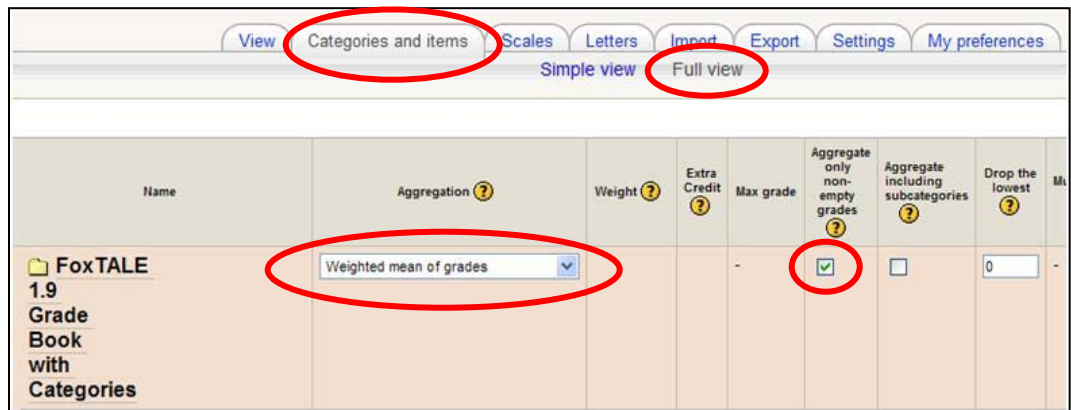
View | Categories and items | Scales | Letters | Import | Export | Settings | My preferences

Simple view | Full view

| Name | Aggregation ? | Weight ? | Extra Credit ? | Max grade | Aggregate only non-empty grades ? | Aggregate including subcategories ? | Drop the lowest ? | Mu |
|---|---|---|---|---|---|---|---|---|
| FoxTALE 1.9 Grade Book with Categories | Weighted mean of grades | | | - | ☑ | ☐ | 0 | - |